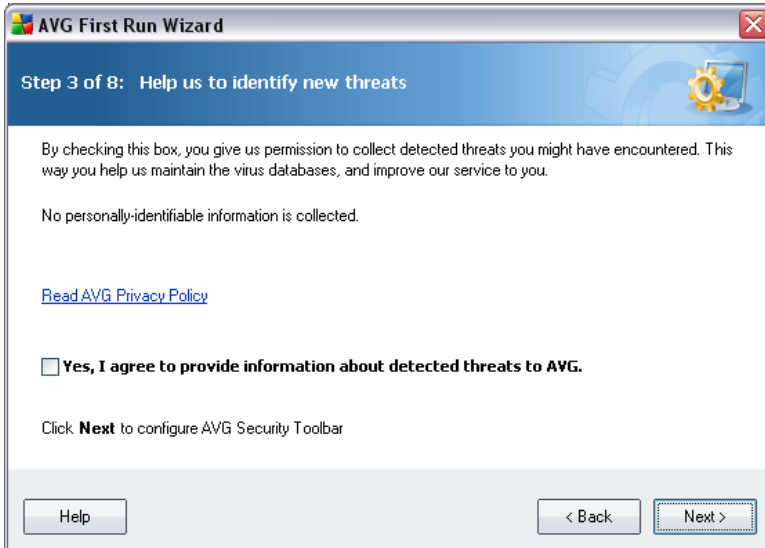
AVG First Run Wizard

Step 3 of 8: Help us to identify new threats

By checking this box, you give us permission to collect detected threats you might have encountered. This way you help us maintain the virus databases, and improve our service to you.

No personally-identifiable information is collected.

Read AVG Privacy Policy

Yes, I agree to provide information about detected threats to AVG.

Click **Next** to configure AVG Security Toolbar

Help

< Back

Next >